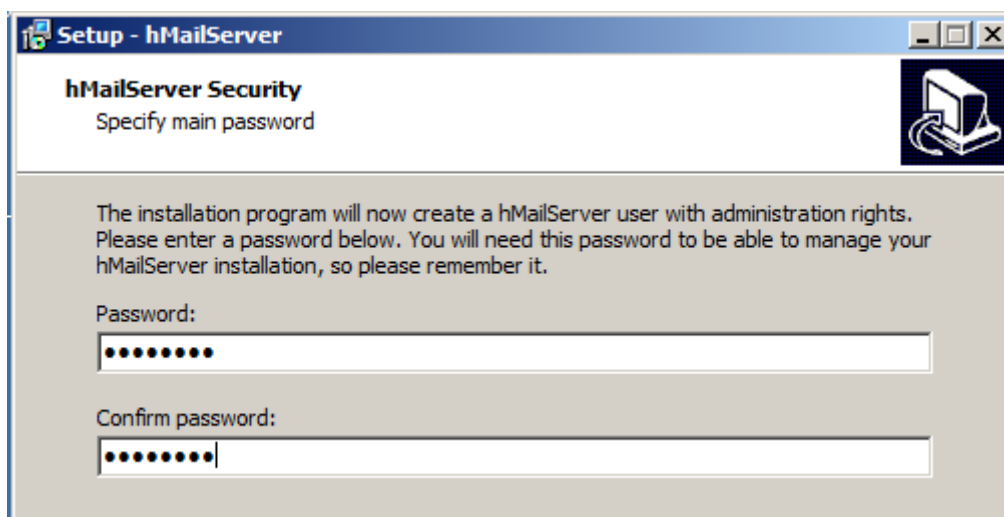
Setup - hMailServer

hMailServer Security
Specify main password

The installation program will now create a hMailServer user with administration rights. Please enter a password below. You will need this password to be able to manage your hMailServer installation, so please remember it.

Password:
●●●●●●●●

Confirm password:
●●●●●●●●